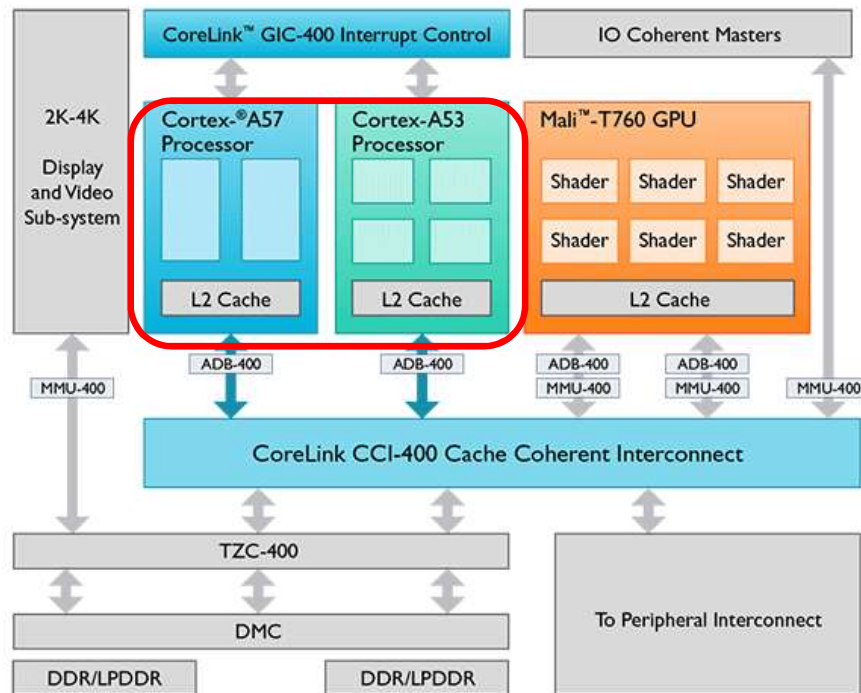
CoreLink™ GIC-400 Interrupt Control

IO Coherent Masters

2K-4K

Display and Video Sub-system

Cortex-®A57 Processor

L2 Cache

Cortex-A53 Processor

L2 Cache

Mali™-T760 GPU

Shader

Shader

Shader

Shader

Shader

Shader

L2 Cache

MMU-400

ADB-400

ADB-400

ADB-400

MMU-400

ADB-400

MMU-400

MMU-400

CoreLink CCI-400 Cache Coherent Interconnect

TZC-400

DMC

To Peripheral Interconnect

DDR/LPDDR

DDR/LPDDR